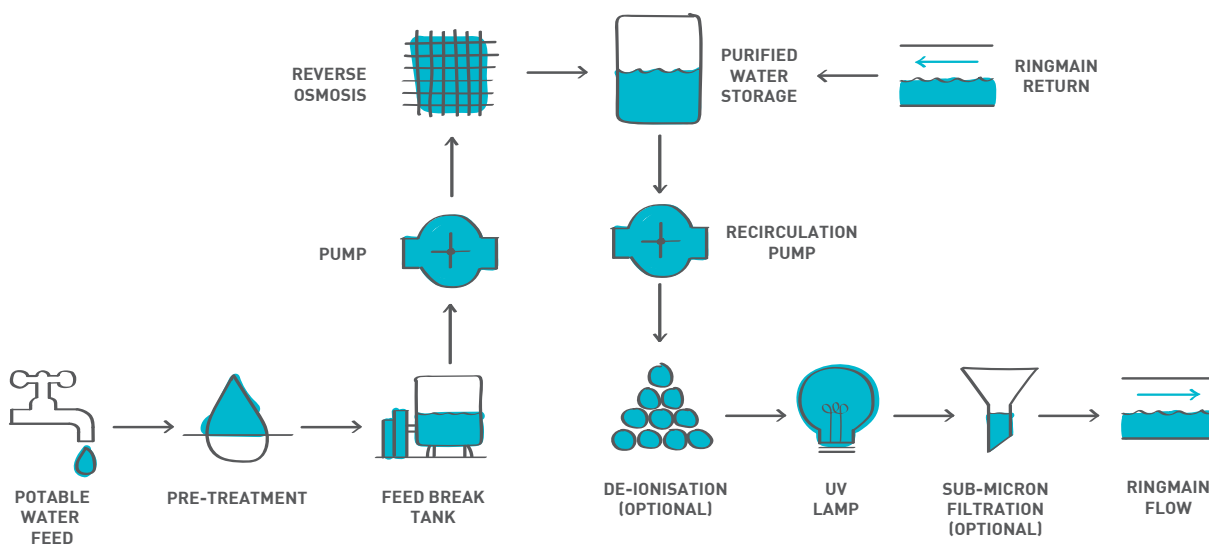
REVERSE OSMOSIS

PURIFIED WATER STORAGE

RINGMAIN RETURN

PUMP

RECIRCULATION PUMP

POTABLE WATER FEED

PRE-TREATMENT

FEED BREAK TANK

DE-IONISATION (OPTIONAL)

UV LAMP

SUB-MICRON FILTRATION (OPTIONAL)

RINGMAIN FLOW